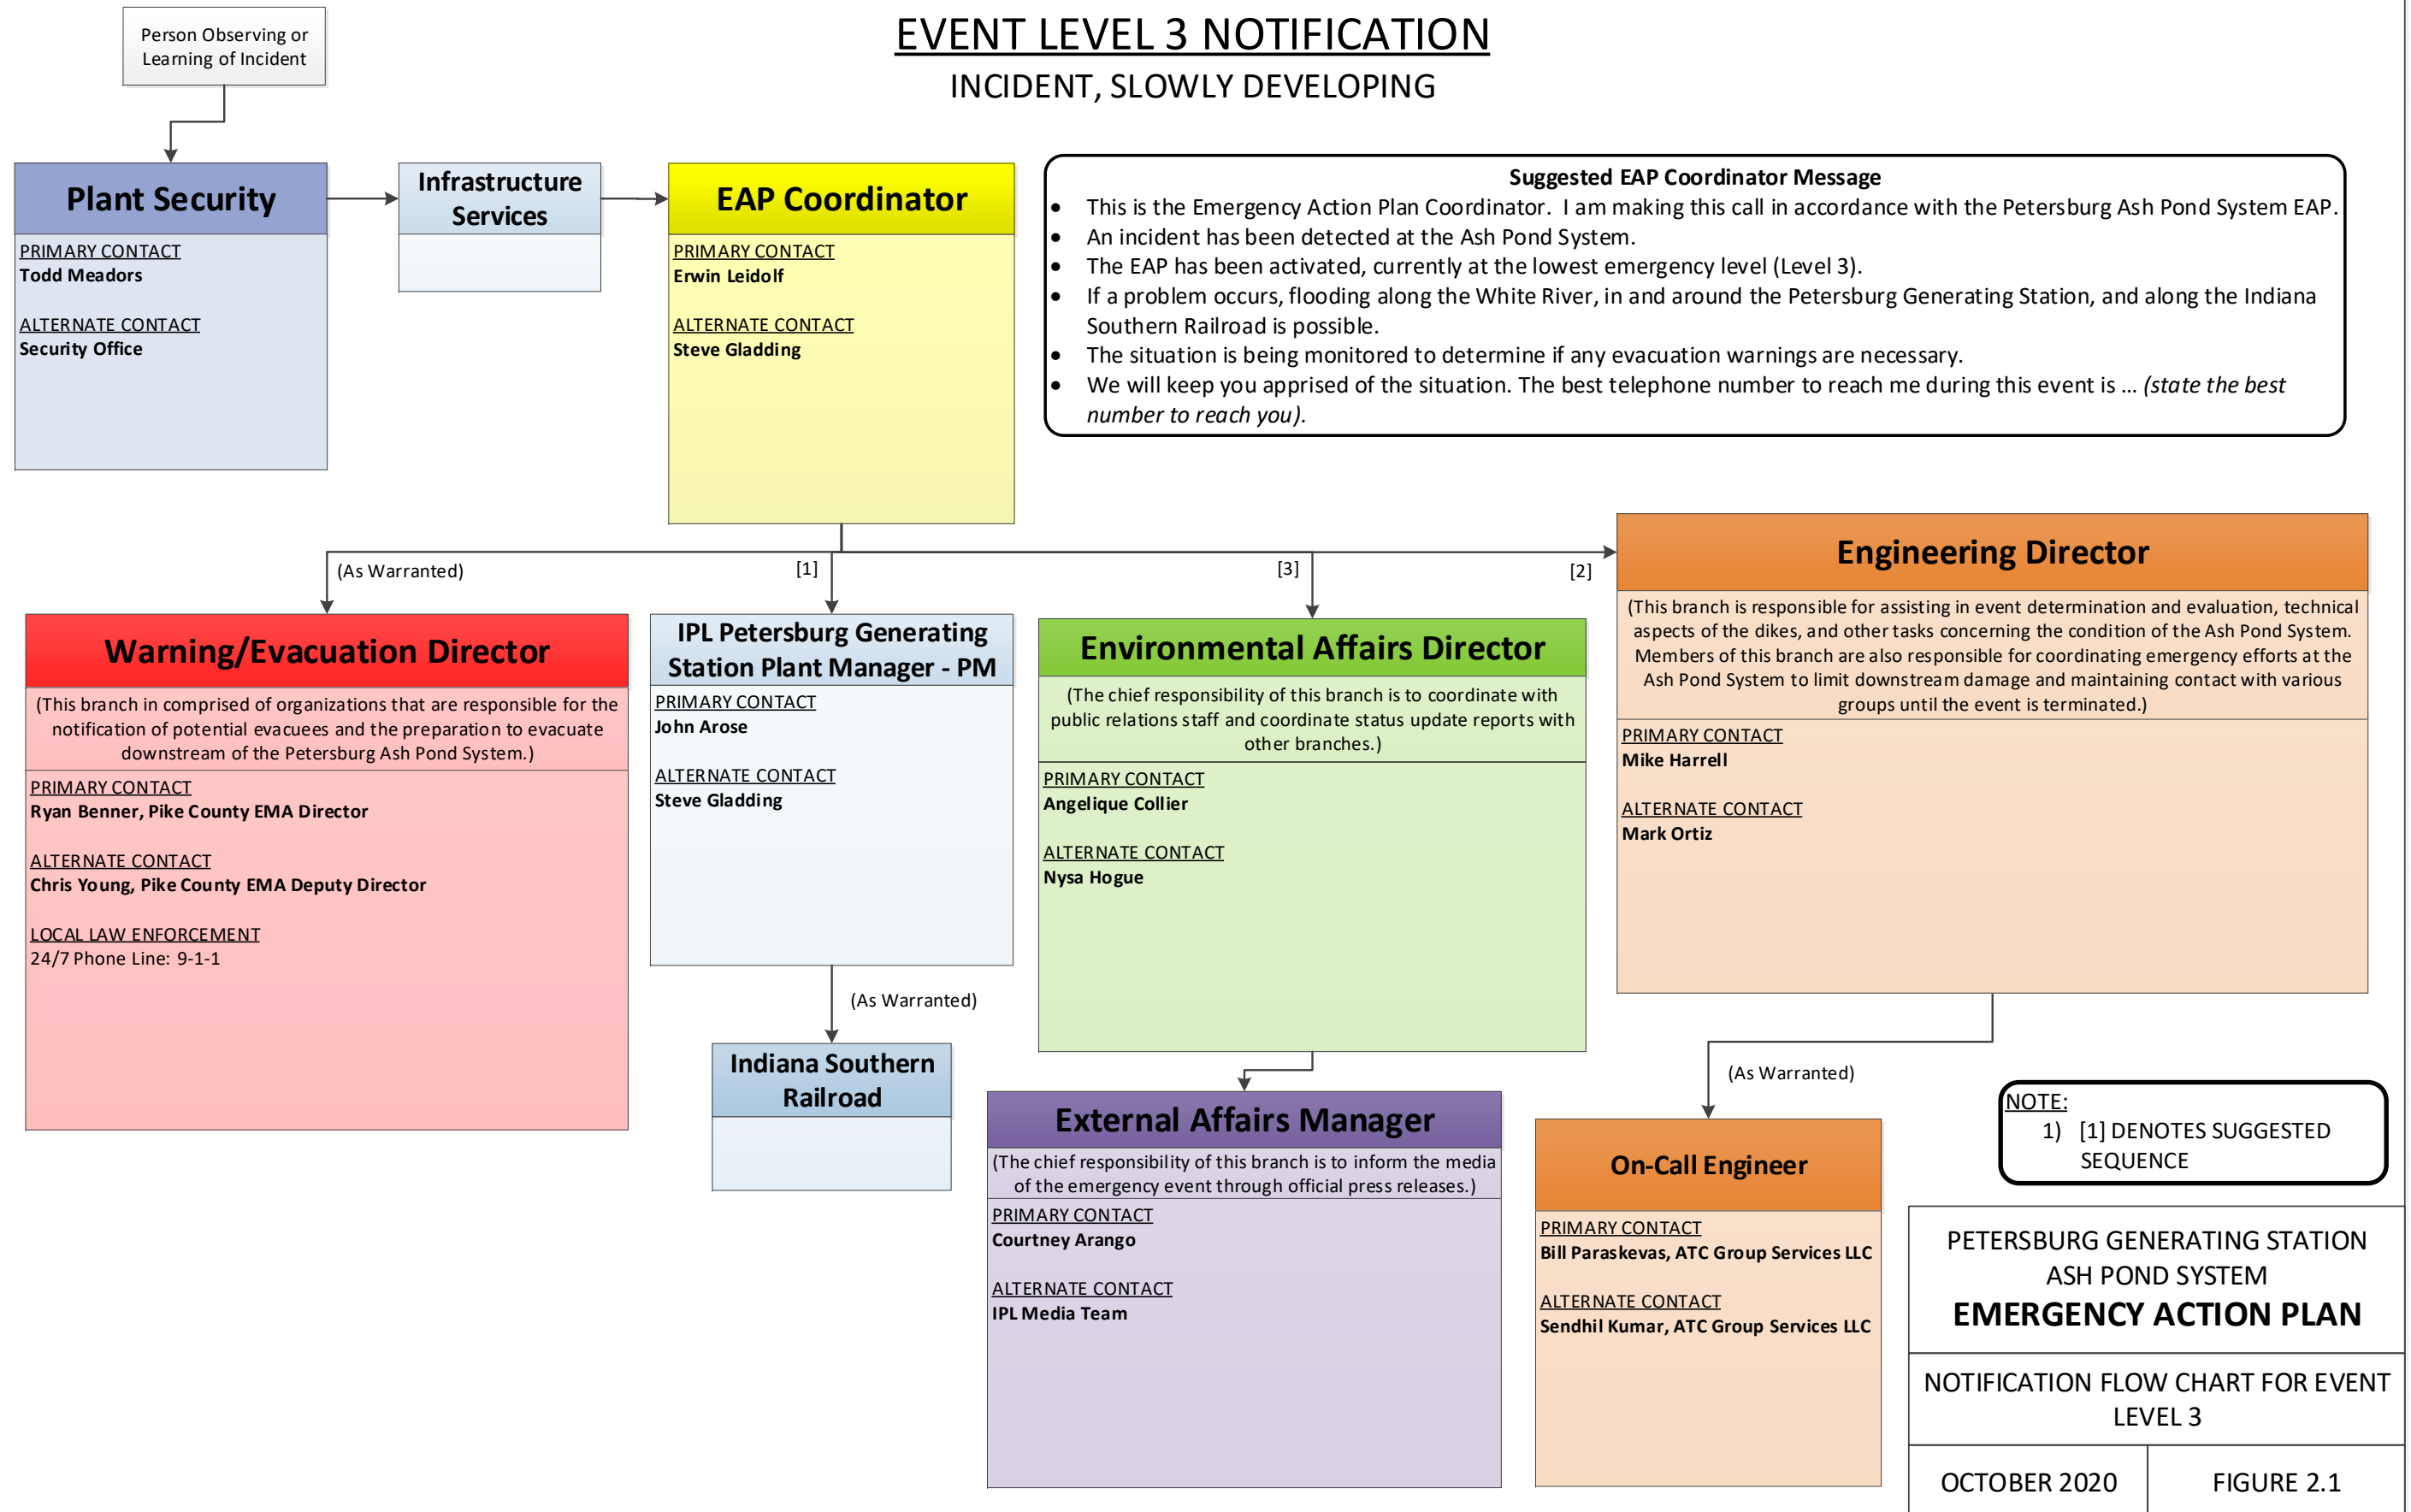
Person Observing or Learning of Incident

EVENT LEVEL 3 NOTIFICATION
INCIDENT, SLOWLY DEVELOPING

Plant Security
PRIMARY CONTACT
Todd Meadors

ALTERNATE CONTACT
Security Office

Infrastructure Services

EAP Coordinator
PRIMARY CONTACT
Erwin Leidolf

ALTERNATE CONTACT
Steve Gladding

Suggested EAP Coordinator Message
- This is the Emergency Action Plan Coordinator. I am making this call in accordance with the Petersburg Ash Pond System EAP.
- An incident has been detected at the Ash Pond System.
- The EAP has been activated, currently at the lowest emergency level (Level 3).
- If a problem occurs, flooding along the White River, in and around the Petersburg Generating Station, and along the Indiana Southern Railroad is possible.
- The situation is being monitored to determine if any evacuation warnings are necessary.
- We will keep you apprised of the situation. The best telephone number to reach me during this event is … *(state the best number to reach you)*.

(As Warranted)
[1]
[3]
[2]

Engineering Director
(This branch is responsible for assisting in event determination and evaluation, technical aspects of the dikes, and other tasks concerning the condition of the Ash Pond System. Members of this branch are also responsible for coordinating emergency efforts at the Ash Pond System to limit downstream damage and maintaining contact with various groups until the event is terminated.)
PRIMARY CONTACT
Mike Harrell

ALTERNATE CONTACT
Mark Ortiz

Warning/Evacuation Director
(This branch in comprised of organizations that are responsible for the notification of potential evacuees and the preparation to evacuate downstream of the Petersburg Ash Pond System.)
PRIMARY CONTACT
Ryan Benner, Pike County EMA Director

ALTERNATE CONTACT
Chris Young, Pike County EMA Deputy Director

LOCAL LAW ENFORCEMENT
24/7 Phone Line: 9-1-1

IPL Petersburg Generating Station Plant Manager - PM
PRIMARY CONTACT
John Arose

ALTERNATE CONTACT
Steve Gladding

Environmental Affairs Director
(The chief responsibility of this branch is to coordinate with public relations staff and coordinate status update reports with other branches.)
PRIMARY CONTACT
Angelique Collier

ALTERNATE CONTACT
Nysa Hogue

(As Warranted)

Indiana Southern Railroad

(As Warranted)

External Affairs Manager
(The chief responsibility of this branch is to inform the media of the emergency event through official press releases.)
PRIMARY CONTACT
Courtney Arango

ALTERNATE CONTACT
IPL Media Team

On-Call Engineer
PRIMARY CONTACT
Bill Paraskevas, ATC Group Services LLC

ALTERNATE CONTACT
Sendhil Kumar, ATC Group Services LLC

NOTE:
1) [1] DENOTES SUGGESTED SEQUENCE

PETERSBURG GENERATING STATION
ASH POND SYSTEM
EMERGENCY ACTION PLAN

NOTIFICATION FLOW CHART FOR EVENT LEVEL 3

OCTOBER 2020
FIGURE 2.1